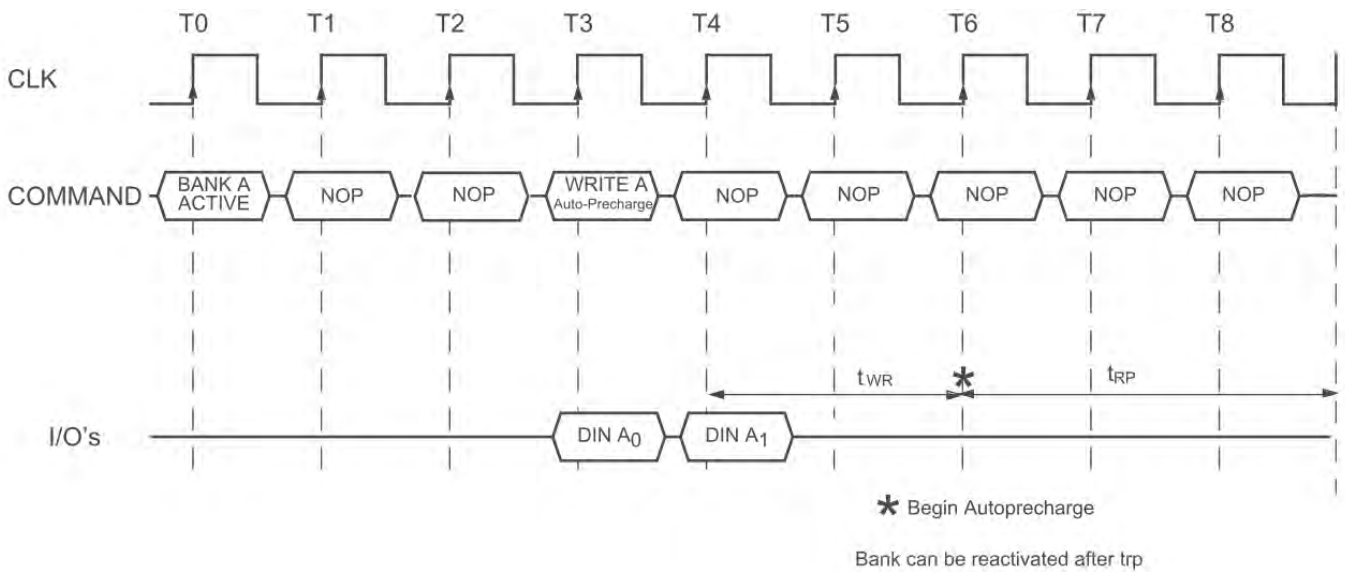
T0 T1 T2 T3 T4 T5 T6 T7 T8

CLK

COMMAND BANK A ACTIVE NOP NOP WRITE A Auto-Precharge NOP NOP NOP NOP NOP

$t_{WR}$ * $t_{RP}$

I/O's DIN $A_0$ DIN $A_1$

* Begin Autoprecharge

Bank can be reactivated after trp